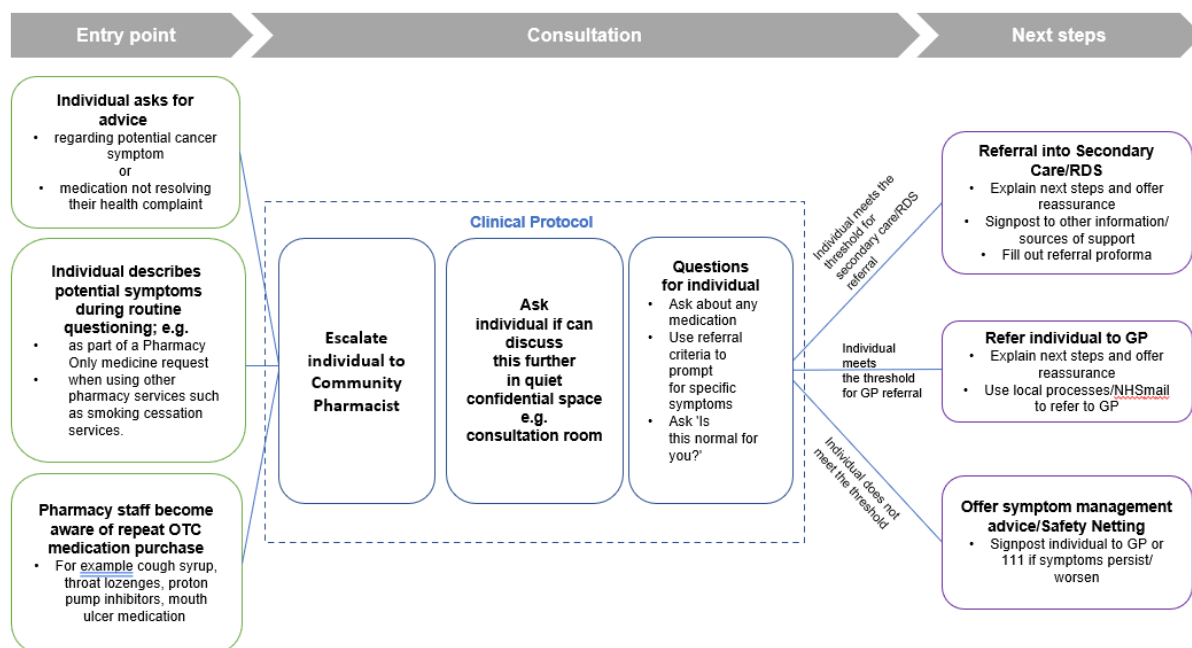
Entry point

Consultation

Next steps

Individual asks for advice
- regarding potential cancer symptom
or
- medication not resolving their health complaint

Individual describes potential symptoms during routine questioning; e.g.
- as part of a Pharmacy Only medicine request
- when using other pharmacy services such as smoking cessation services.

Pharmacy staff become aware of repeat OTC medication purchase
- For example cough syrup, throat lozenges, proton pump inhibitors, mouth ulcer medication

Clinical Protocol

Escalate individual to Community Pharmacist

Ask individual if can discuss this further in quiet confidential space e.g. consultation room

Questions for individual
- Ask about any medication
- Use referral criteria to prompt for specific symptoms
- Ask 'Is this normal for you?'

Individual meets the threshold for secondary care/RDS referral

Individual meets the threshold for GP referral

Individual does not meet the threshold

Referral into Secondary Care/RDS
- Explain next steps and offer reassurance
- Signpost to other information/ sources of support
- Fill out referral proforma

Refer individual to GP
- Explain next steps and offer reassurance
- Use local processes/NHSmail to refer to GP

Offer symptom management advice/Safety Netting
- Signpost individual to GP or 111 if symptoms persist/ worsen